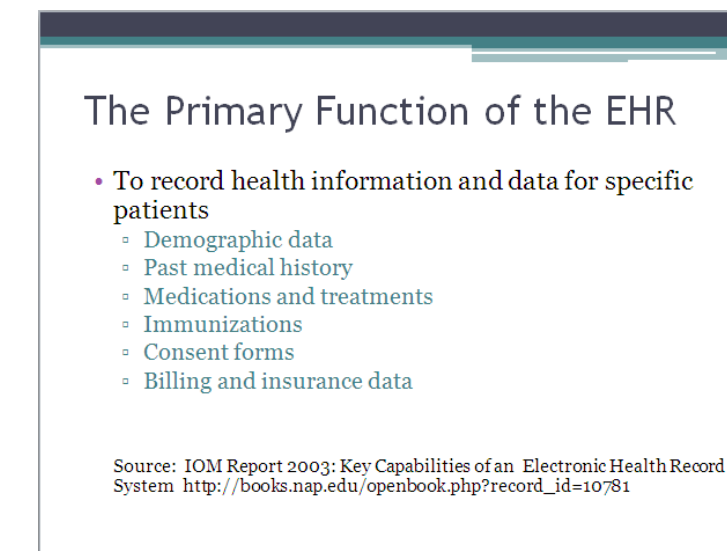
The Primary Function of the EHR

• To record health information and data for specific patients
▫ Demographic data
▫ Past medical history
▫ Medications and treatments
▫ Immunizations
▫ Consent forms
▫ Billing and insurance data

Source: IOM Report 2003: Key Capabilities of an Electronic Health Record System http://books.nap.edu/openbook.php?record_id=10781